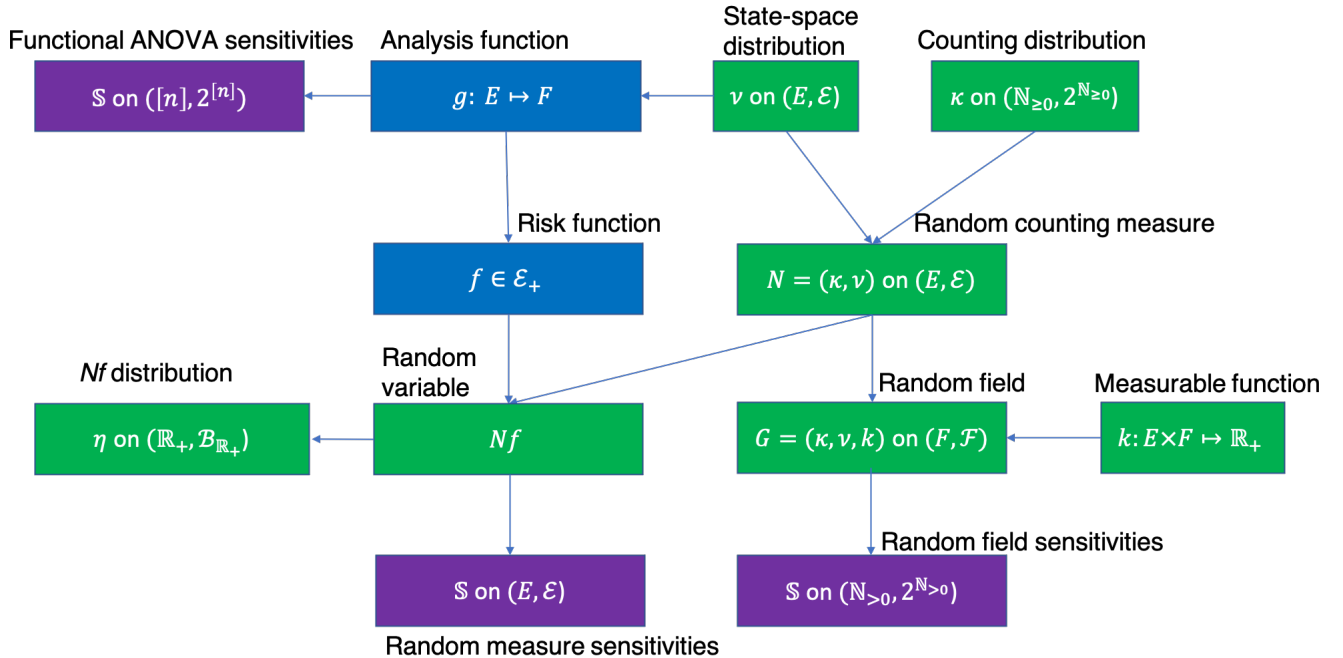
Functional ANOVA sensitivities

$\mathbb{S}$ on $([n], 2^{[n]})$

Analysis function

$g\colon E \mapsto F$

State-space distribution

$\nu$ on $(E, \mathcal{E})$

Counting distribution

$\kappa$ on $(\mathbb{N}_{\geq 0}, 2^{\mathbb{N}_{\geq 0}})$

Risk function

$f \in \mathcal{E}_+$

Random counting measure

$N = (\kappa, \nu)$ on $(E, \mathcal{E})$

*Nf* distribution

$\eta$ on $(\mathbb{R}_+, \mathcal{B}_{\mathbb{R}_+})$

Random variable

$Nf$

Random field

$G = (\kappa, \nu, k)$ on $(F, \mathcal{F})$

Measurable function

$k\colon E \times F \mapsto \mathbb{R}_+$

$\mathbb{S}$ on $(E, \mathcal{E})$

Random measure sensitivities

Random field sensitivities

$\mathbb{S}$ on $(\mathbb{N}_{>0}, 2^{\mathbb{N}_{>0}})$